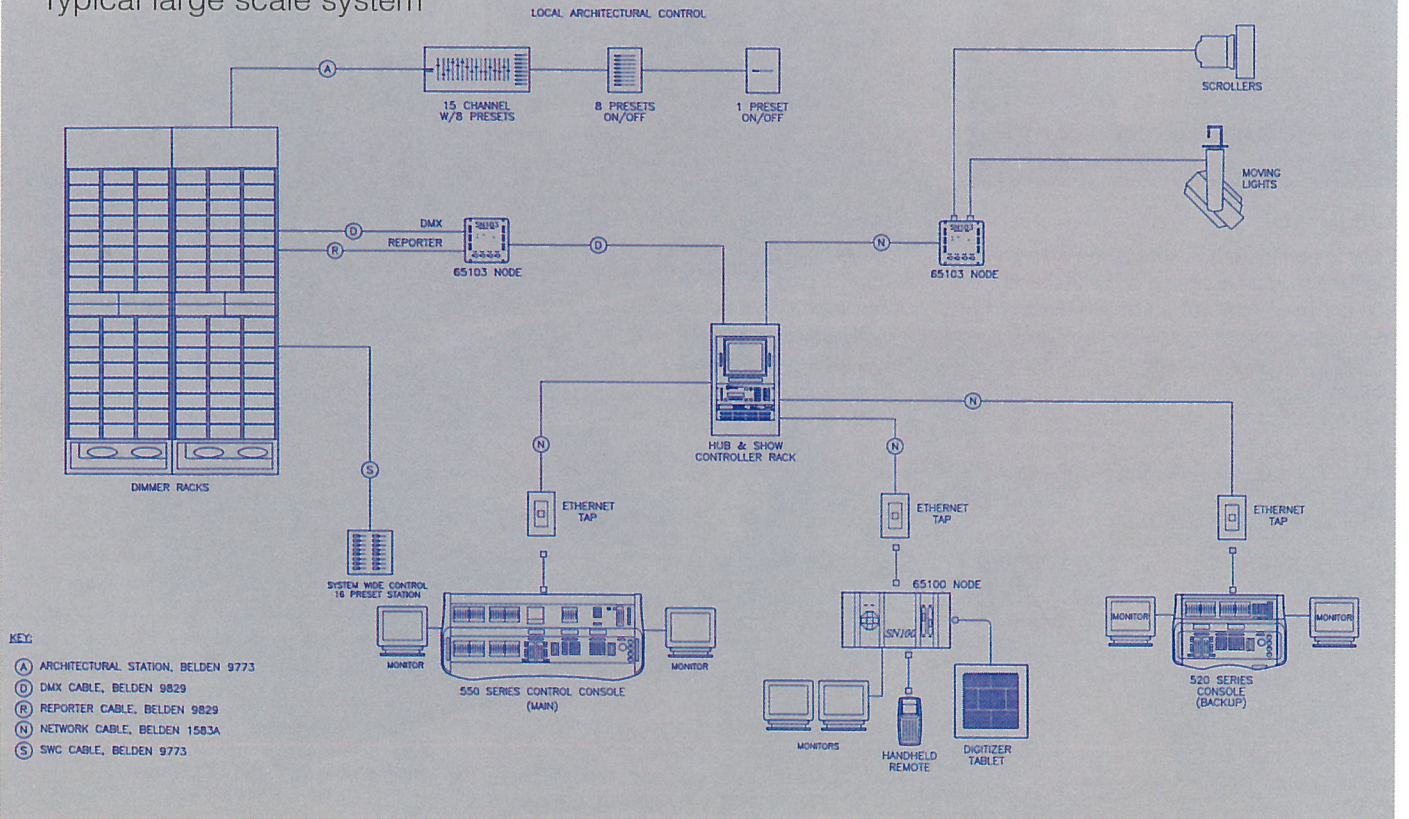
Typical large scale system

LOCAL ARCHITECTURAL CONTROL

A

15 CHANNEL W/8 PRESETS

8 PRESETS ON/OFF

1 PRESET ON/OFF

SCROLLERS

MOVING LIGHTS

D DMX

R REPORTER

65103 NODE

D

N

65103 NODE

HUB & SHOW CONTROLLER RACK

N

N

N

S

DIMMER RACKS

ETHERNET TAP

ETHERNET TAP

ETHERNET TAP

65100 NODE

SN100

SYSTEM WIDE CONTROL 16 PRESET STATION

MONITOR

550 SERIES CONTROL CONSOLE (MAIN)

MONITOR

MONITORS

HANDHELD REMOTE

DIGITIZER TABLET

MONITOR

MONITOR

520 SERIES CONSOLE (BACKUP)

KEY:

A ARCHITECTURAL STATION, BELDEN 9773

D DMX CABLE, BELDEN 9829

R REPORTER CABLE, BELDEN 9829

N NETWORK CABLE, BELDEN 1583A

S SWC CABLE, BELDEN 9773